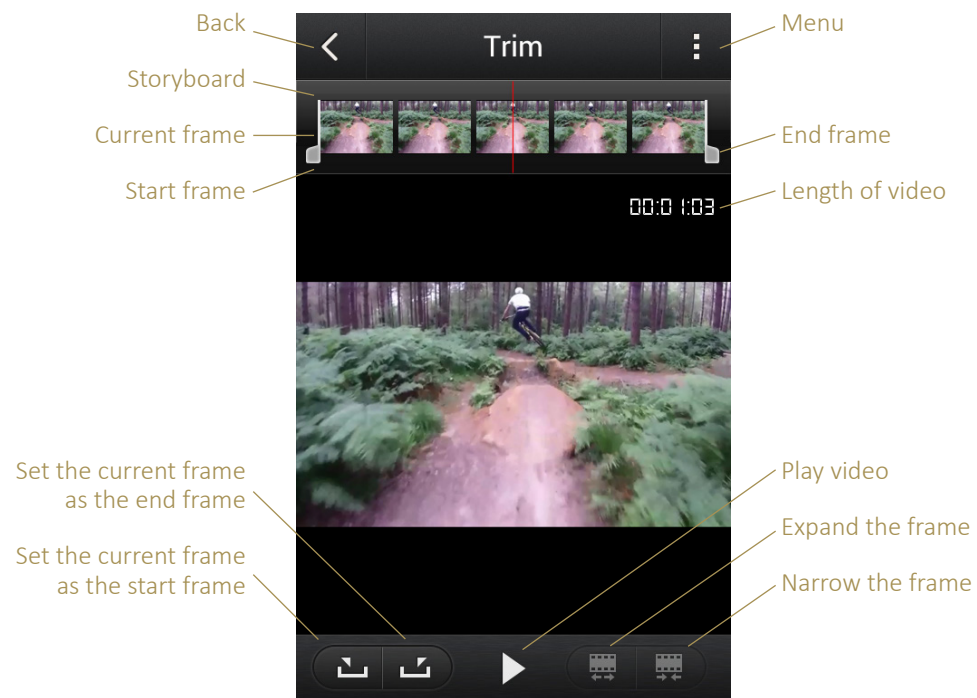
Back
Trim
Menu
Storyboard
Current frame
End frame
Start frame
00:01:03
Length of video
Set the current frame as the end frame
Play video
Expand the frame
Set the current frame as the start frame
Narrow the frame